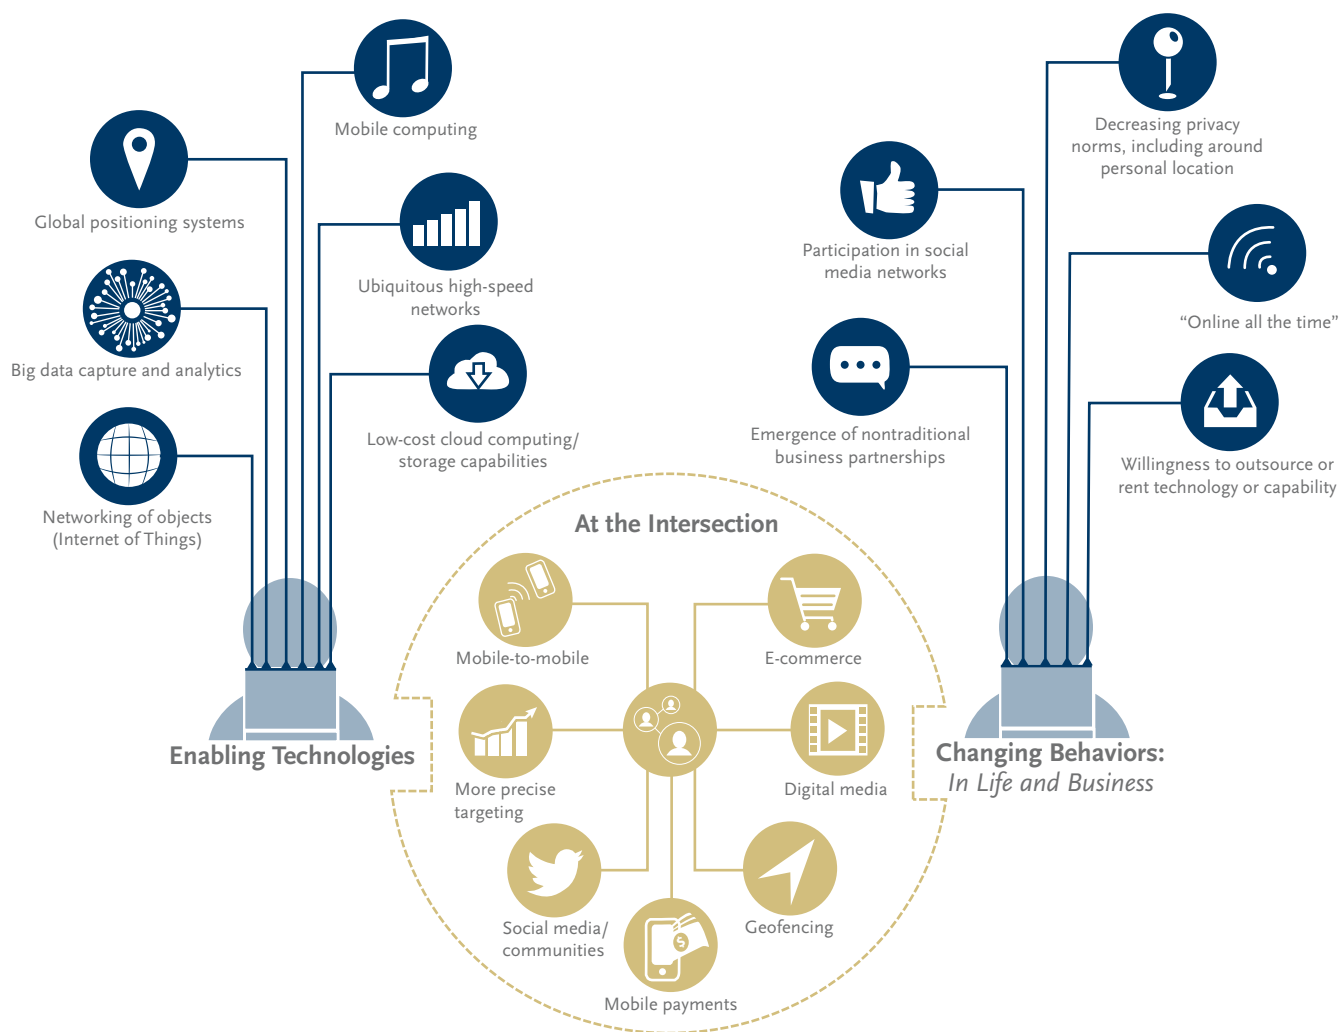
Mobile computing

Global positioning systems

Ubiquitous high-speed networks

Big data capture and analytics

Low-cost cloud computing/ storage capabilities

Networking of objects (Internet of Things)

Enabling Technologies

Decreasing privacy norms, including around personal location

Participation in social media networks

"Online all the time"

Emergence of nontraditional business partnerships

Willingness to outsource or rent technology or capability

Changing Behaviors: In Life and Business

At the Intersection

Mobile-to-mobile

E-commerce

More precise targeting

Digital media

Social media/ communities

Geofencing

Mobile payments